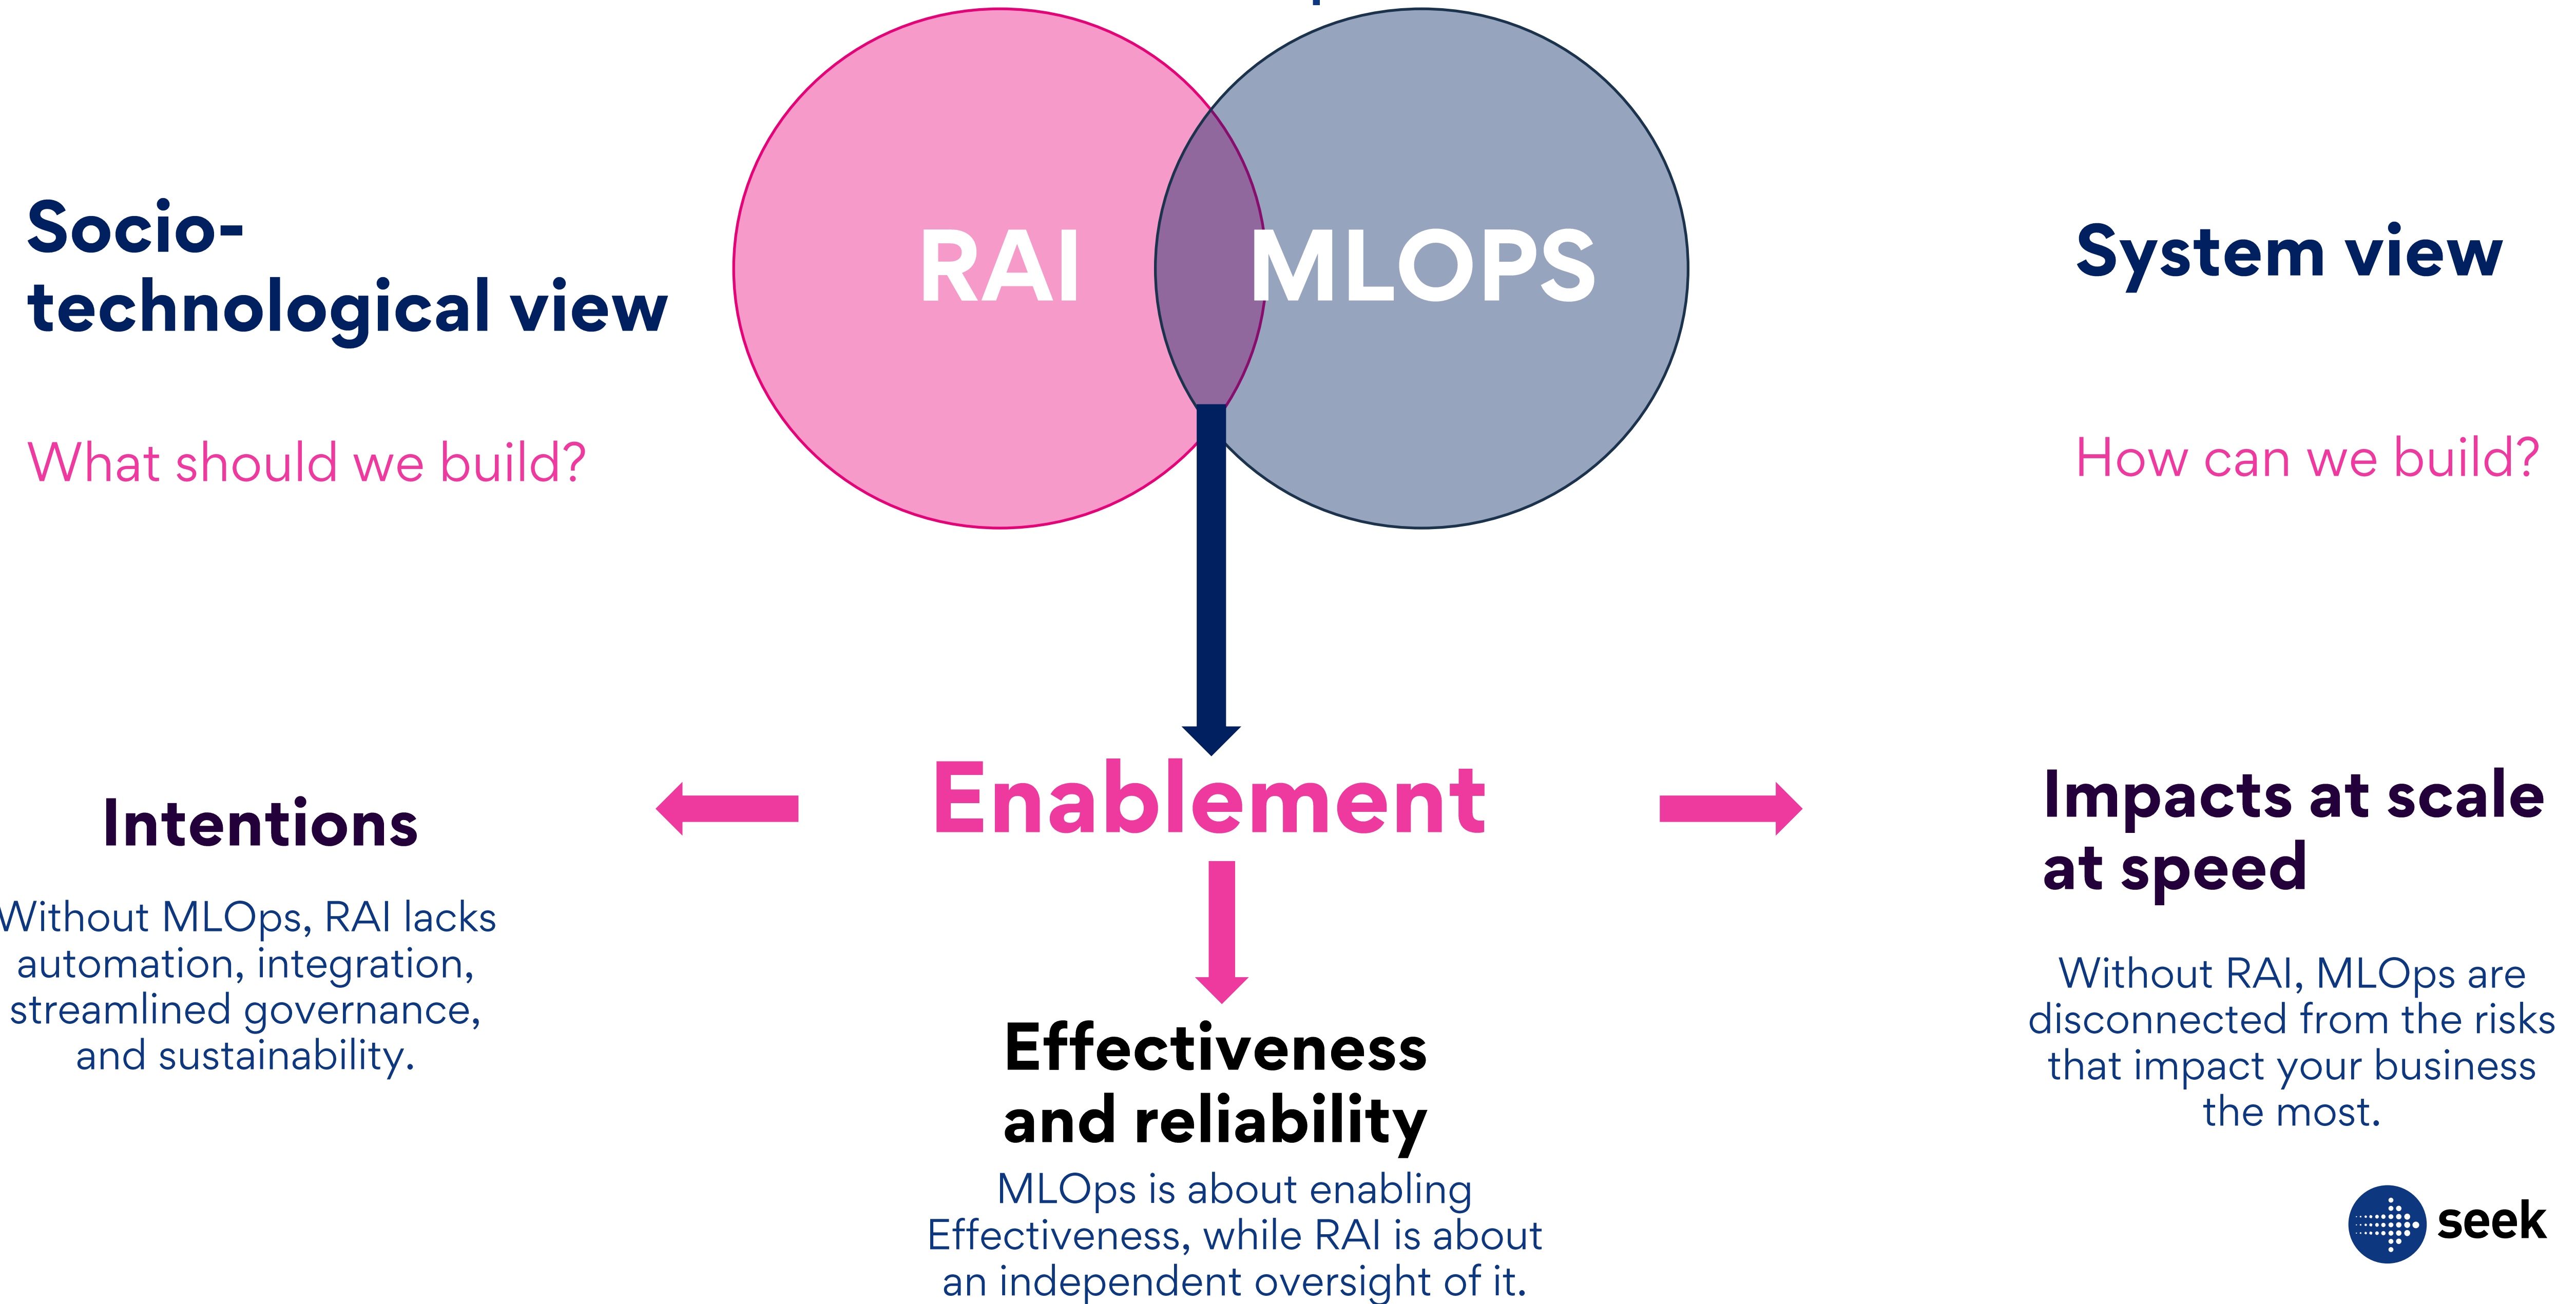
Socio-technological view

What should we build?

RAI

MLOPS

System view

How can we build?

Enablement

Intentions

Without MLOps, RAI lacks automation, integration, streamlined governance, and sustainability.

Impacts at scale at speed

Without RAI, MLOps are disconnected from the risks that impact your business the most.

Effectiveness and reliability

MLOps is about enabling Effectiveness, while RAI is about an independent oversight of it.

seek